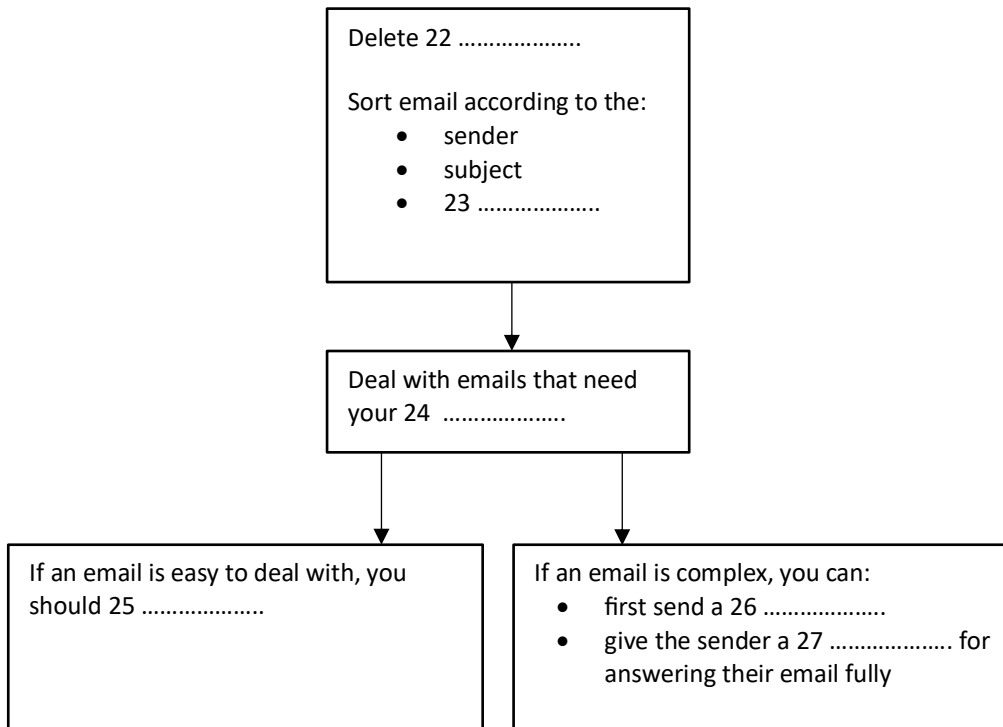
Delete 22 ………………..

Sort email according to the:
• sender
• subject
• 23 ………………..

Deal with emails that need your 24 ………………..

If an email is easy to deal with, you should 25 ………………..

If an email is complex, you can:
• first send a 26 ………………..
• give the sender a 27 ……………….. for answering their email fully